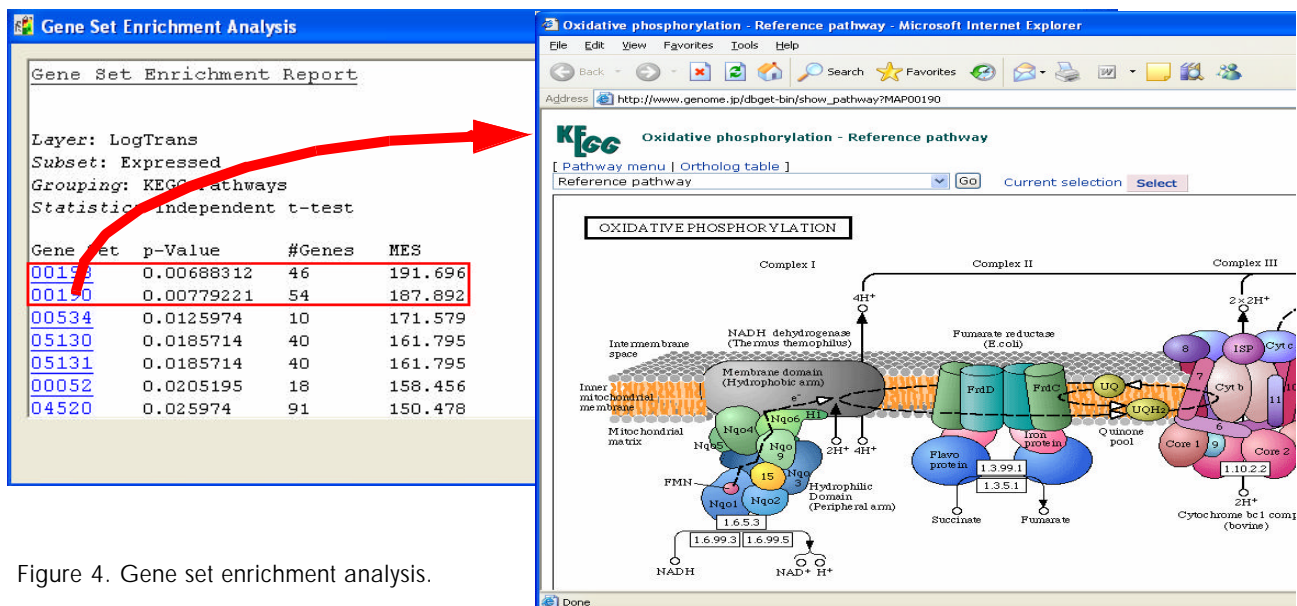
Gene Set Enrichment Analysis

Gene Set Enrichment Report

Layer: LogTrans
Subset: Expressed
Grouping: KEGG Pathways
Statistic: Independent t-test

| Gene Set | p-Value | #Genes | MES |
|---|---|---|---|
| 00193 | 0.00688312 | 46 | 191.696 |
| 00190 | 0.00779221 | 54 | 187.892 |
| 00534 | 0.0125974 | 10 | 171.579 |
| 05130 | 0.0185714 | 40 | 161.795 |
| 05131 | 0.0185714 | 40 | 161.795 |
| 00052 | 0.0205195 | 18 | 158.456 |
| 04520 | 0.025974 | 91 | 150.478 |

Figure 4. Gene set enrichment analysis.

Oxidative phosphorylation - Reference pathway - Microsoft Internet Explorer

File Edit View Favorites Tools Help

Back Search Favorites

Address http://www.genome.jp/dbget-bin/show_pathway?MAP00190

KEGG Oxidative phosphorylation - Reference pathway

[ Pathway menu | Ortholog table ]

Reference pathway Go Current selection Select

OXIDATIVE PHOSPHORYLATION

Complex I Complex II Complex III

4H+ 2×2H+

NADH dehydrogenase (Thermus themophilus)

Fumarate reductase (E.coli)

Intermembrane space

Inner mitochondrial membrane

Mitochondrial matrix

Membrane domain (Hydrophobic arm)

e-

Nqo4 Nqo6 H1 Nqo5 Nqo 9 15 Nqo 3 Nqo1 Nqo2

FMN

2H+ 4H+

Hydrophilic Domain (Peripheral arm)

1.6.5.3

1.6.99.3 1.6.99.5

NADH NAD+ H+

FrdD FrdC

Flavo protein Iron protein

1.3.99.1

1.3.5.1

Succinate Fumarate

UQ UQH2

Quinone pool

8 ISP Cyt c 7 Cyt b 10 11 6 Core 1 9 Core 2

1.10.2.2

2H+

Cytochrome bc1 comp (bovine)

Done